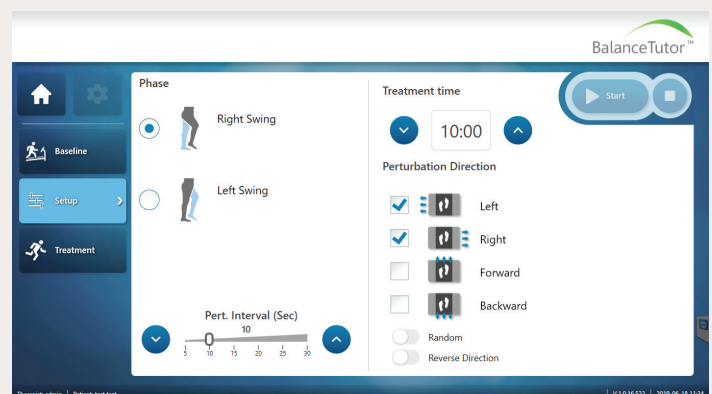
BalanceTutor™

Baseline

Setup

Treatment

Phase

Right Swing

Left Swing

Pert. Interval (Sec)

10

5 10 15 20 25 30

Treatment time

10:00

Start

Perturbation Direction

Left

Right

Forward

Backward

Random

Reverse Direction

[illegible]